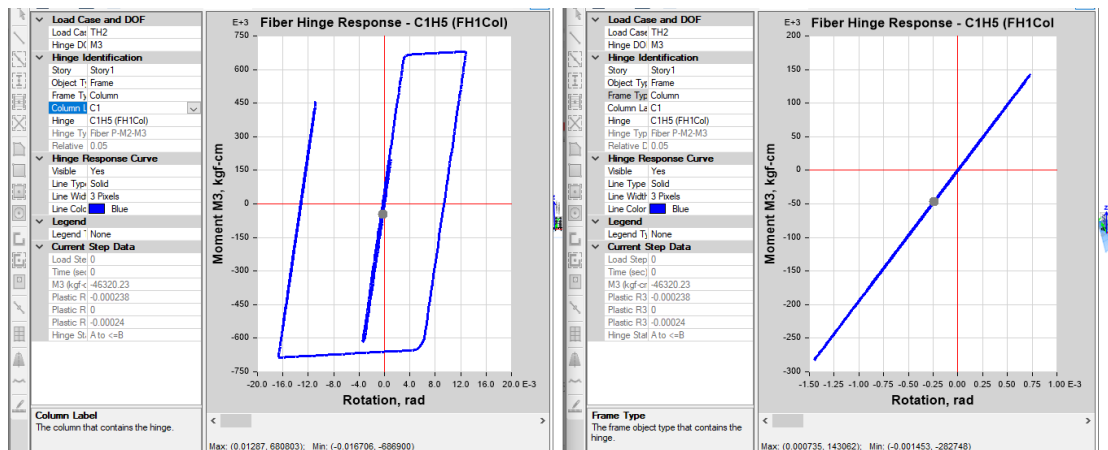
Load Case and DOF
Load Cas TH2
Hinge DO M3
Hinge Identification
Story Story1
Object Ty Frame
Frame Ty Column
Column L C1
Hinge C1H5 (FH1Col)
Hinge Ty Fiber P-M2-M3
Relative 0.05
Hinge Response Curve
Visible Yes
Line Typ Solid
Line Widt 3 Pixels
Line Colo Blue
Legend
Legend T None
Current Step Data
Load Ste 0
Time (sec 0
M3 (kgf-c -46320.23
Plastic R -0.000238
Plastic R 0
Plastic R -0.00024
Hinge Sta A to <=B

Column Label
The column that contains the hinge.

Fiber Hinge Response - C1H5 (FH1Col)
E+3
750
600
450
300
150
0
-150
-300
-450
-600
-750
Moment M3, kgf-cm
-20.0 -16.0 -12.0 -8.0 -4.0 0.0 4.0 8.0 12.0 16.0 20.0 E-3
Rotation, rad
Max: (0.01287, 680803); Min: (-0.016706, -686900)

Load Case and DOF
Load Case TH2
Hinge DO M3
Hinge Identification
Story Story1
Object Ty Frame
Frame Type Column
Column La C1
Hinge C1H5 (FH1Col)
Hinge Typ Fiber P-M2-M3
Relative D 0.05
Hinge Response Curve
Visible Yes
Line Type Solid
Line Width 3 Pixels
Line Color Blue
Legend
Legend Ty None
Current Step Data
Load Step 0
Time (sec) 0
M3 (kgf-cm -46320.23
Plastic R3 -0.000238
Plastic R3 0
Plastic R3 -0.00024
Hinge Stat A to <=B

Frame Type
The frame object type that contains the hinge.

Fiber Hinge Response - C1H5 (FH1Col
E+3
200
150
100
50
0
-50
-100
-150
-200
-250
-300
Moment M3, kgf-cm
-1.50 -1.25 -1.00 -0.75 -0.50 -0.25 0.00 0.25 0.50 0.75 1.00 E-3
Rotation, rad
Max: (0.000735, 143062); Min: (-0.001453, -282748)